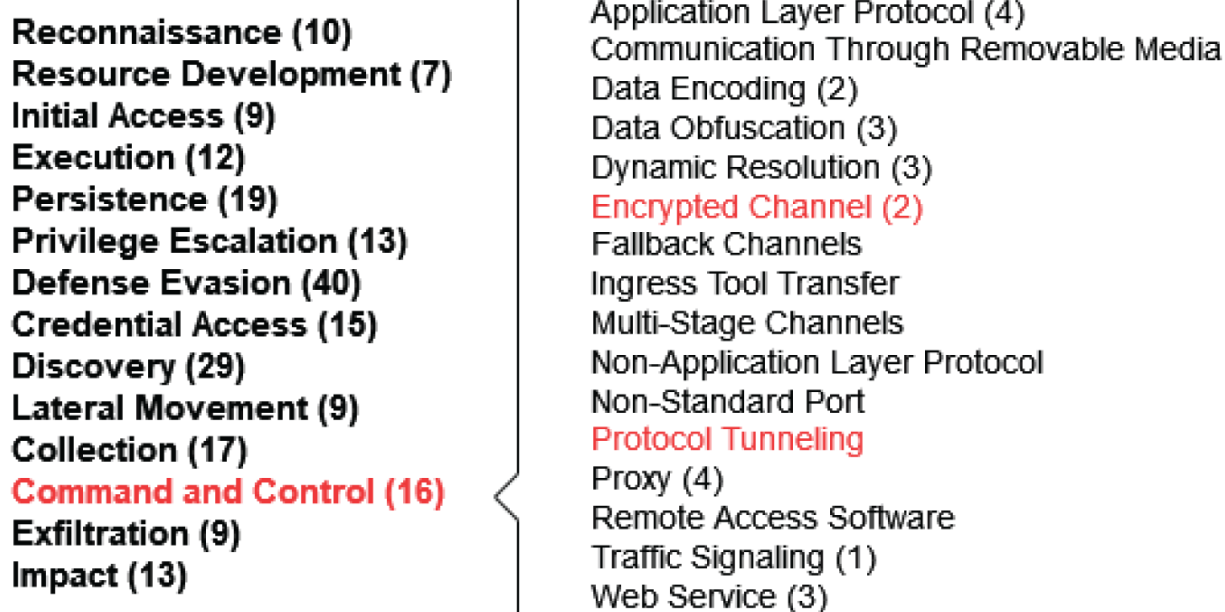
Reconnaissance (10)
Resource Development (7)
Initial Access (9)
Execution (12)
Persistence (19)
Privilege Escalation (13)
Defense Evasion (40)
Credential Access (15)
Discovery (29)
Lateral Movement (9)
Collection (17)
Command and Control (16)
Exfiltration (9)
Impact (13)

Application Layer Protocol (4)
Communication Through Removable Media
Data Encoding (2)
Data Obfuscation (3)
Dynamic Resolution (3)
Encrypted Channel (2)
Fallback Channels
Ingress Tool Transfer
Multi-Stage Channels
Non-Application Layer Protocol
Non-Standard Port
Protocol Tunneling
Proxy (4)
Remote Access Software
Traffic Signaling (1)
Web Service (3)